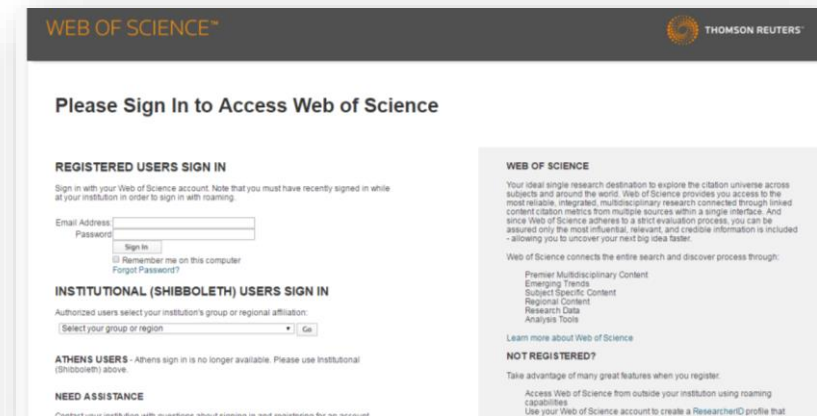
WEB OF SCIENCE™

THOMSON REUTERS

Please Sign In to Access Web of Science

REGISTERED USERS SIGN IN

Sign in with your Web of Science account. Note that you must have recently signed in while at your institution in order to sign in with roaming.

Email Address:
Password:
Sign In
Remember me on this computer
Forgot Password?

INSTITUTIONAL (SHIBBOLETH) USERS SIGN IN

Authorized users select your institution's group or regional affiliation:

Select your group or region
Go

ATHENS USERS - Athens sign in is no longer available. Please use Institutional (Shibboleth) above.

NEED ASSISTANCE

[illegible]

WEB OF SCIENCE

Your ideal single research destination to explore the citation universe across subjects and around the world. Web of Science provides you access to the most reliable, integrated, multidisciplinary research connected through linked content citation metrics from multiple sources within a single interface. And since Web of Science adheres to a strict evaluation process, you can be assured only the most influential, relevant, and credible information is included - allowing you to uncover your next big idea faster.

Web of Science connects the entire search and discover process through:

Premier Multidisciplinary Content
Emerging Trends
Subject Specific Content
Regional Content
Research Data
Analysis Tools

Learn more about Web of Science

NOT REGISTERED?

Take advantage of many great features when you register.

Access Web of Science from outside your institution using roaming capabilities
Use your Web of Science account to create a ResearcherID profile that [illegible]